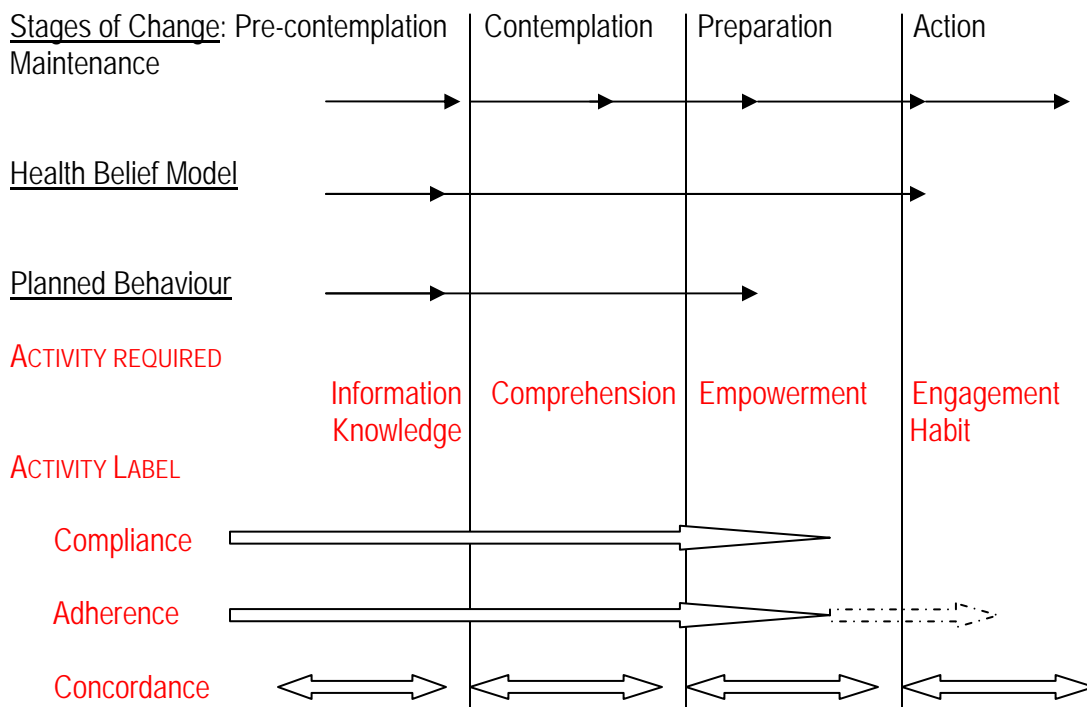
Stages of Change: Pre-contemplation | Contemplation | Preparation | Action
Maintenance

Health Belief Model

Planned Behaviour

ACTIVITY REQUIRED

Information Knowledge | Comprehension | Empowerment | Engagement Habit

ACTIVITY LABEL

Compliance

Adherence

Concordance